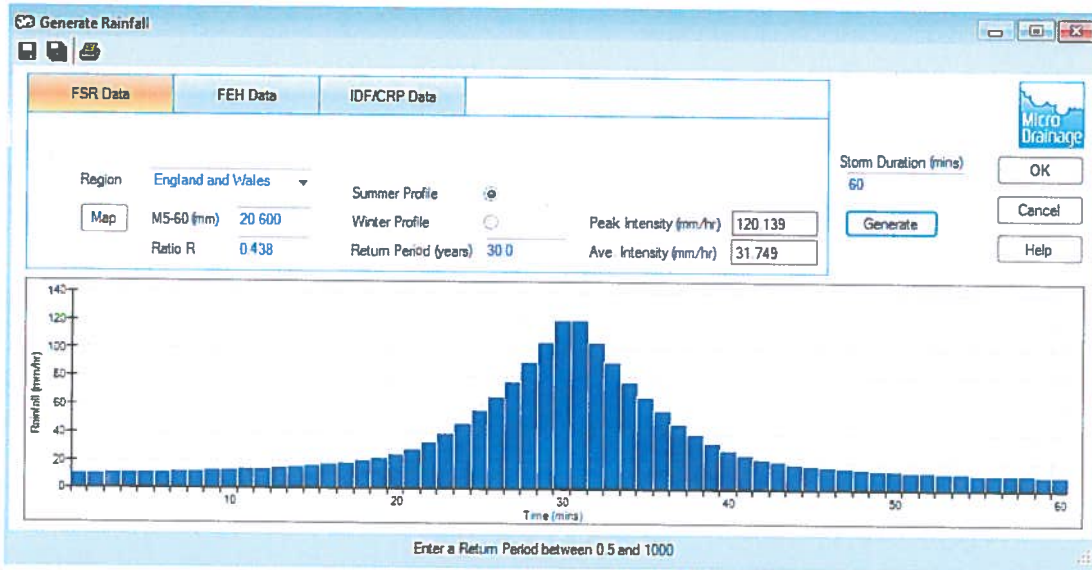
Generate Rainfall

FSR Data | FEH Data | IDF/CRP Data

Micro Drainage

Region England and Wales

Map M5-60 (mm) 20.600

Ratio R 0.438

Summer Profile

Winter Profile

Return Period (years) 30.0

Peak Intensity (mm/hr) 120.139

Ave. Intensity (mm/hr) 31.749

Storm Duration (mins) 60

Generate

OK

Cancel

Help

140
120
100
80
60
40
20
0

Rainfall (mm/hr)

10 20 30 40 50 60

Time (mins)

Enter a Return Period between 0.5 and 1000